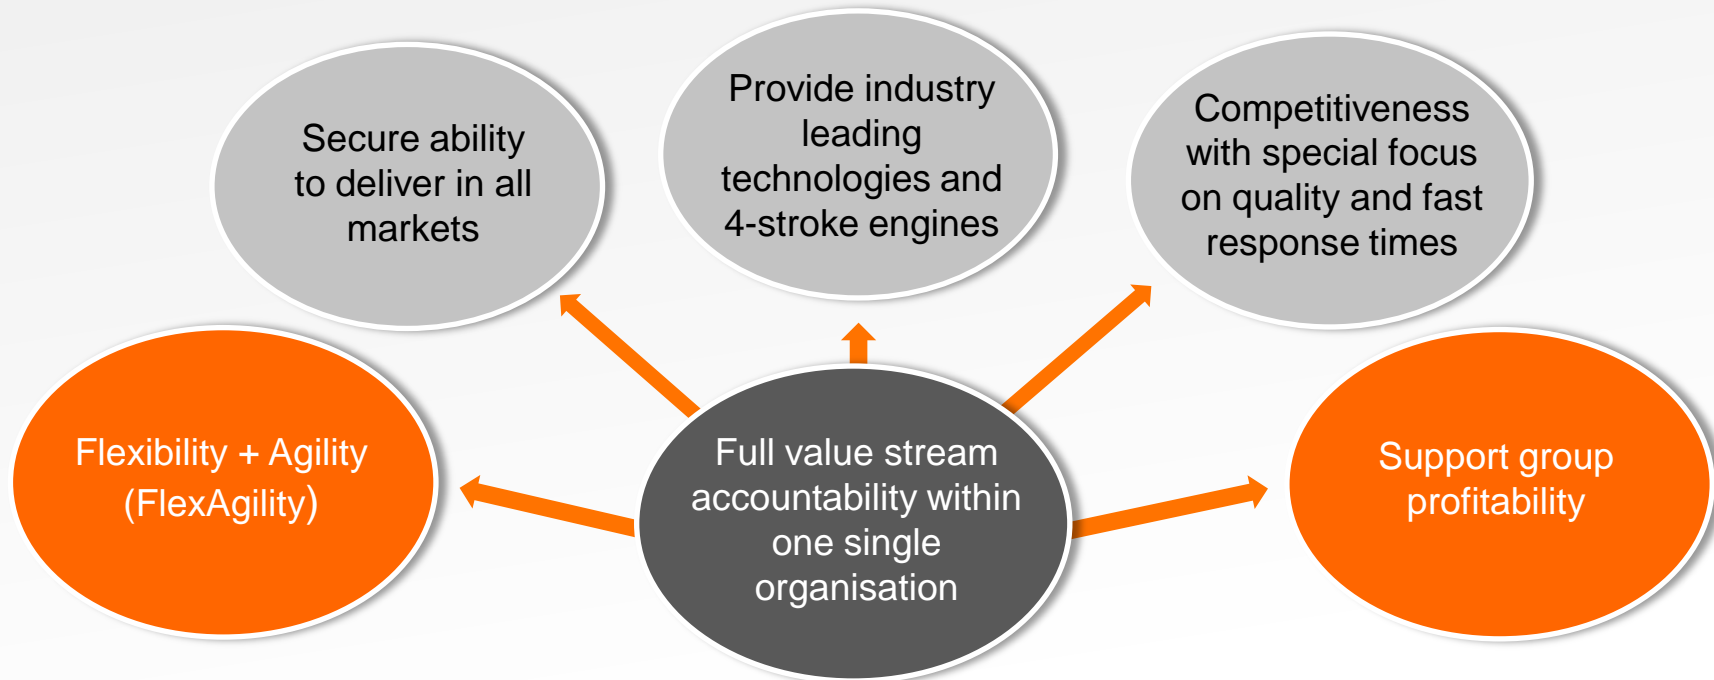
Secure ability to deliver in all markets

Provide industry leading technologies and 4-stroke engines

Competitiveness with special focus on quality and fast response times

Flexibility + Agility (FlexAgility)

Full value stream accountability within one single organisation

Support group profitability